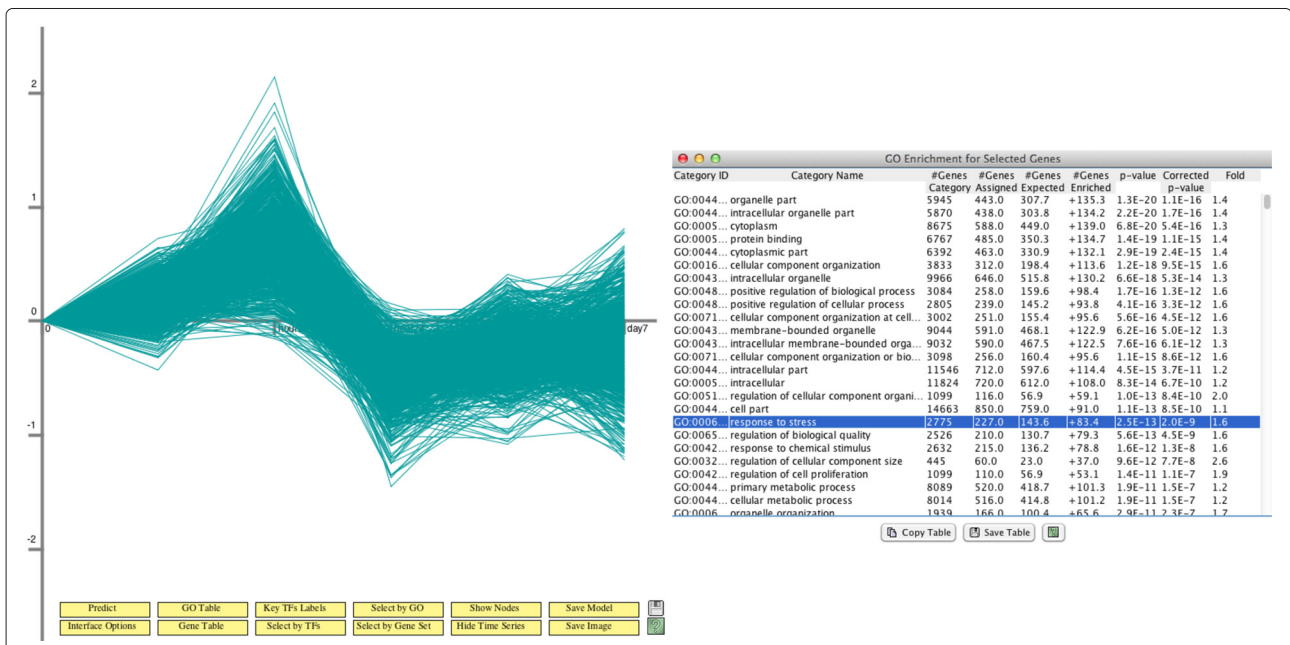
2

1

0

-1

-2

0

day7

GO Enrichment for Selected Genes

| Category ID | Category Name | #Genes Category | #Genes Assigned | #Genes Expected | #Genes Enriched | p-value | Corrected p-value | Fold |
|---|---|---|---|---|---|---|---|---|
| GO:0044... | organelle part | 5945 | 443.0 | 307.7 | +135.3 | 1.3E-20 | 1.1E-16 | 1.4 |
| GO:0044... | intracellular organelle part | 5870 | 438.0 | 303.8 | +134.2 | 2.2E-20 | 1.7E-16 | 1.4 |
| GO:0005... | cytoplasm | 8675 | 588.0 | 449.0 | +139.0 | 6.8E-20 | 5.4E-16 | 1.3 |
| GO:0005... | protein binding | 6767 | 485.0 | 350.3 | +134.7 | 1.4E-19 | 1.1E-15 | 1.4 |
| GO:0044... | cytoplasmic part | 6392 | 463.0 | 330.9 | +132.1 | 2.9E-19 | 2.4E-15 | 1.4 |
| GO:0016... | cellular component organization | 3833 | 312.0 | 198.4 | +113.6 | 1.2E-18 | 9.5E-15 | 1.6 |
| GO:0043... | intracellular organelle | 9966 | 646.0 | 515.8 | +130.2 | 6.6E-18 | 5.3E-14 | 1.3 |
| GO:0048... | positive regulation of biological process | 3084 | 258.0 | 159.6 | +98.4 | 1.7E-16 | 1.3E-12 | 1.6 |
| GO:0048... | positive regulation of cellular process | 2805 | 239.0 | 145.2 | +93.8 | 4.1E-16 | 3.3E-12 | 1.6 |
| GO:0071... | cellular component organization at cell... | 3002 | 251.0 | 155.4 | +95.6 | 5.6E-16 | 4.5E-12 | 1.6 |
| GO:0043... | membrane-bounded organelle | 9044 | 591.0 | 468.1 | +122.9 | 6.2E-16 | 5.0E-12 | 1.3 |
| GO:0043... | intracellular membrane-bounded orga... | 9032 | 590.0 | 467.5 | +122.5 | 7.6E-16 | 6.1E-12 | 1.3 |
| GO:0071... | cellular component organization or bio... | 3098 | 256.0 | 160.4 | +95.6 | 1.1E-15 | 8.6E-12 | 1.6 |
| GO:0044... | intracellular part | 11546 | 712.0 | 597.6 | +114.4 | 4.5E-15 | 3.7E-11 | 1.2 |
| GO:0005... | intracellular | 11824 | 720.0 | 612.0 | +108.0 | 8.3E-14 | 6.7E-10 | 1.2 |
| GO:0051... | regulation of cellular component organi... | 1099 | 116.0 | 56.9 | +59.1 | 1.0E-13 | 8.4E-10 | 2.0 |
| GO:0044... | cell part | 14663 | 850.0 | 759.0 | +91.0 | 1.1E-13 | 8.5E-10 | 1.1 |
| GO:0006... | response to stress | 2775 | 227.0 | 143.6 | +83.4 | 2.5E-13 | 2.0E-9 | 1.6 |
| GO:0065... | regulation of biological quality | 2526 | 210.0 | 130.7 | +79.3 | 5.6E-13 | 4.5E-9 | 1.6 |
| GO:0042... | response to chemical stimulus | 2632 | 215.0 | 136.2 | +78.8 | 1.6E-12 | 1.3E-8 | 1.6 |
| GO:0032... | regulation of cellular component size | 445 | 60.0 | 23.0 | +37.0 | 9.6E-12 | 7.7E-8 | 2.6 |
| GO:0042... | regulation of cell proliferation | 1099 | 110.0 | 56.9 | +53.1 | 1.4E-11 | 1.1E-7 | 1.9 |
| GO:0044... | primary metabolic process | 8089 | 520.0 | 418.7 | +101.3 | 1.9E-11 | 1.5E-7 | 1.2 |
| GO:0044... | cellular metabolic process | 8014 | 516.0 | 414.8 | +101.2 | 1.9E-11 | 1.5E-7 | 1.2 |
| GO:0006... | organelle organization | 1939 | 166.0 | 100.4 | +65.6 | 2.9E-11 | 2.3E-7 | 1.7 |

Copy Table   Save Table

Predict   GO Table   Key TFs Labels   Select by GO   Show Nodes   Save Model
Interface Options   Gene Table   Select by TFs   Select by Gene Set   Hide Time Series   Save Image